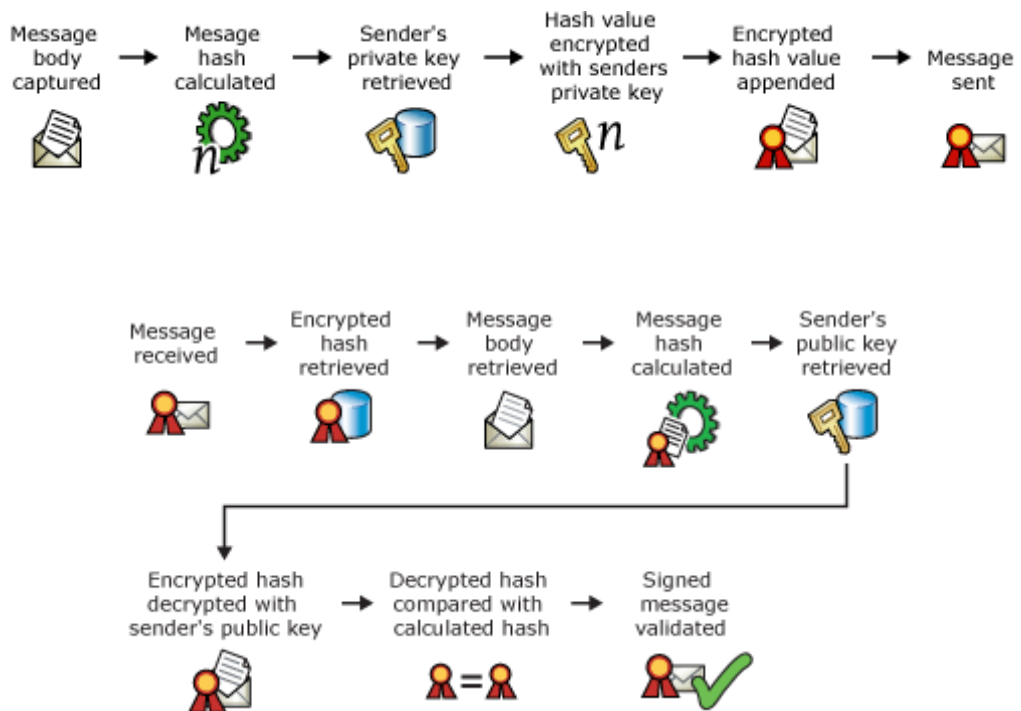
Message body captured

Mesage hash calculated

$n$

Sender's private key retrieved

Hash value encrypted with senders private key

$n$

Encrypted hash value appended

Message sent

Message received

Encrypted hash retrieved

Message body retrieved

Message hash calculated

Sender's public key retrieved

Encrypted hash decrypted with sender's public key

Decrypted hash compared with calculated hash

=

Signed message validated